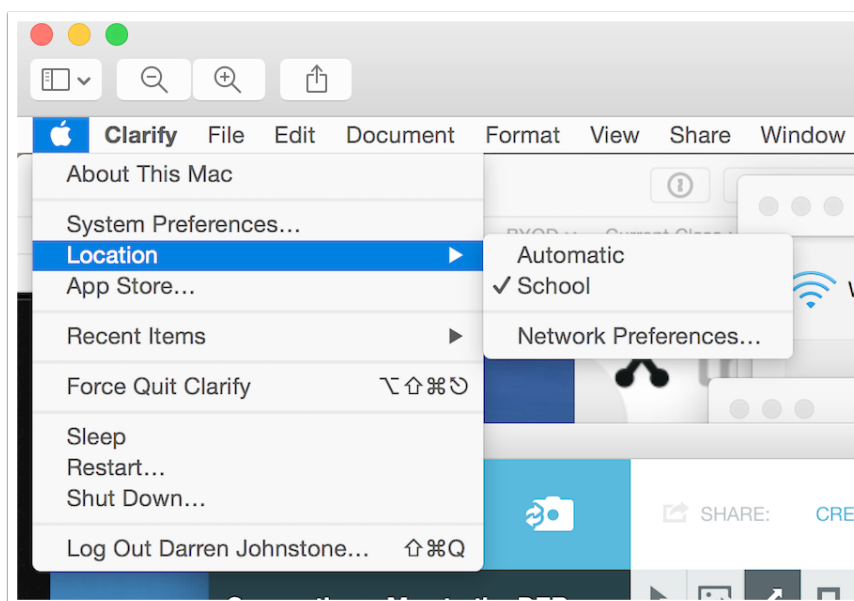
Clarify File Edit Document Format View Share Window

About This Mac

System Preferences...
Location
App Store...

Recent Items

Force Quit Clarify ⌥⇧⌘⎋

Sleep
Restart...
Shut Down...

Log Out Darren Johnstone... ⇧⌘Q

Automatic
✓ School

Network Preferences...

SHARE: CRE